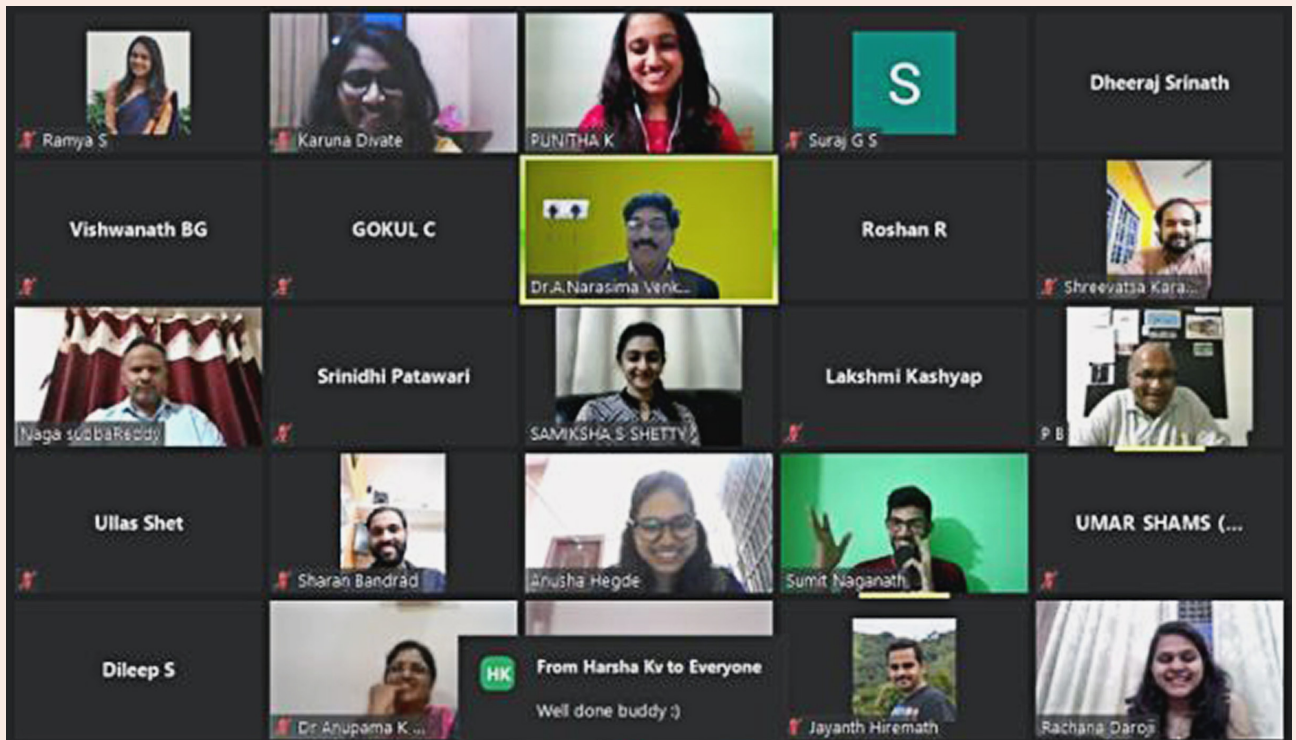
Ramya S

Karuna Divate

PUNITHA K

S

Suraj G S

Dheeraj Srinath

Vishwanath BG

GOKUL C

Dr.A.Narasima Venk...

Roshan R

Shreevatsa Kara...

Naga subbaReddy

Srinidhi Patawari

SAMIKSHA S SHETTY

Lakshmi Kashyap

P B

Ullas Shet

Sharan Bandrad

Anusha Hegde

Sumit Naganath

UMAR SHAMS (...

Dileep S

Dr Anupama K...

HK

From Harsha Kv to Everyone

Well done buddy :)

Jayanth Hiremath

Rachana Daroji